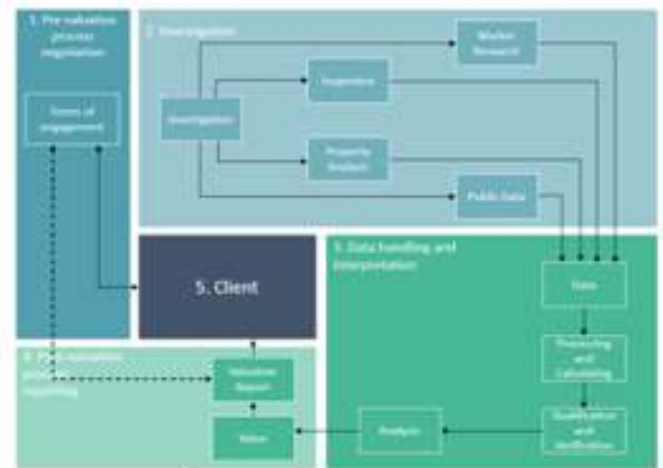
1. Pre-valuation process negotiation

Terms of engagement

2. Investigation

Investigation

Inspection

Market Research

Property Analysis

Public Data

3. Data handling and interpretation

Data

Processing and Calculating

Qualification and Verification

Analysis

5. Client

4. Post-valuation process reporting

Valuation Report

Value